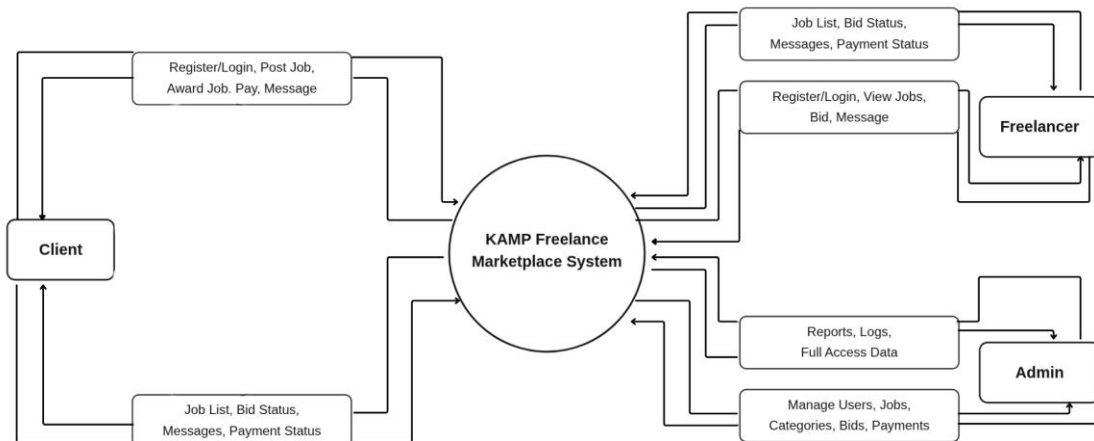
Register/Login, Post Job, Award Job. Pay, Message

Client

Job List, Bid Status, Messages, Payment Status

KAMP Freelance Marketplace System

Job List, Bid Status, Messages, Payment Status

Register/Login, View Jobs, Bid, Message

Freelancer

Reports, Logs, Full Access Data

Admin

Manage Users, Jobs, Categories, Bids, Payments